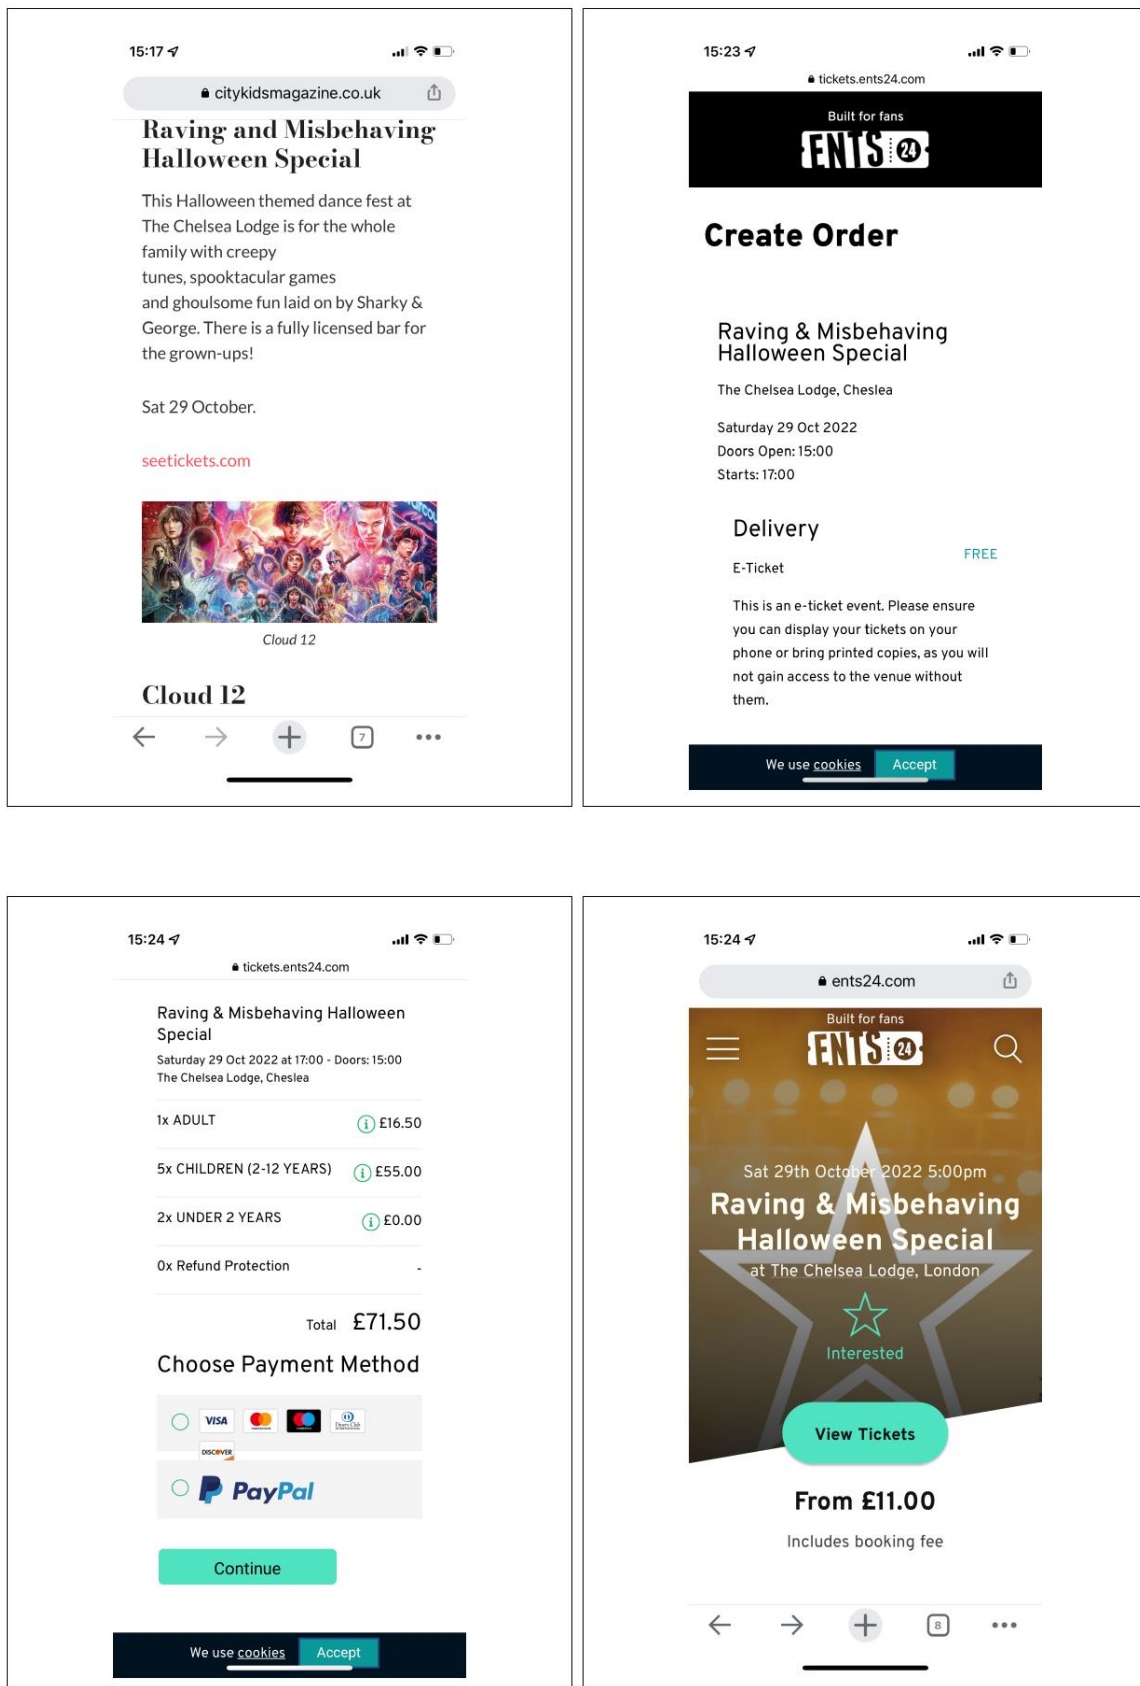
15:17

citykidsmagazine.co.uk

Raving and Misbehaving Halloween Special

This Halloween themed dance fest at The Chelsea Lodge is for the whole family with creepy tunes, spooktacular games and ghoulsome fun laid on by Sharky & George. There is a fully licensed bar for the grown-ups!

Sat 29 October.

seetickets.com

Cloud 12

Cloud 12

7

15:23

tickets.ents24.com

Built for fans

ENTS 24

Create Order

Raving & Misbehaving Halloween Special

The Chelsea Lodge, Cheslea

Saturday 29 Oct 2022
Doors Open: 15:00
Starts: 17:00

Delivery

E-Ticket FREE

This is an e-ticket event. Please ensure you can display your tickets on your phone or bring printed copies, as you will not gain access to the venue without them.

We use cookies Accept

15:24

tickets.ents24.com

Raving & Misbehaving Halloween Special

Saturday 29 Oct 2022 at 17:00 - Doors: 15:00
The Chelsea Lodge, Cheslea

| | |
|---|---|
| 1x ADULT | £16.50 |
| 5x CHILDREN (2-12 YEARS) | £55.00 |
| 2x UNDER 2 YEARS | £0.00 |
| 0x Refund Protection | - |

Total £71.50

Choose Payment Method

VISA DISCOVER

PayPal

Continue

We use cookies Accept

15:24

ents24.com

Built for fans

ENTS 24

Sat 29th October 2022 5:00pm

Raving & Misbehaving Halloween Special

at The Chelsea Lodge, London

Interested

View Tickets

From £11.00

Includes booking fee

8